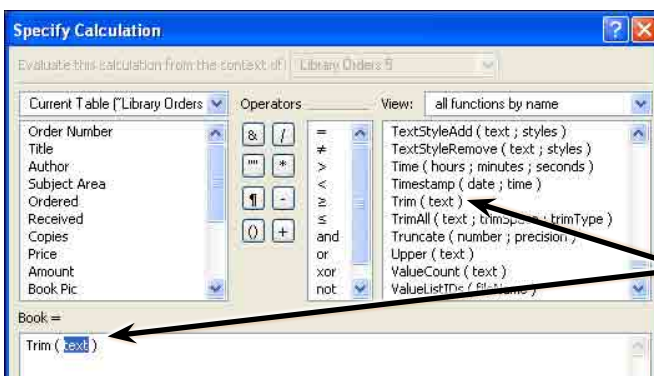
Specify Calculation

Evaluate this calculation from the context of: Library Orders 5

Current Table ("Library Orders

Order Number
Title
Author
Subject Area
Ordered
Received
Copies
Price
Amount
Book Pic

Operators

&
/
""
*
¶
-
()
+

=
≠
>
<
≥
≤
and
or
xor
not

View: all functions by name

TextStyleAdd ( text ; styles )
TextStyleRemove ( text ; styles )
Time ( hours ; minutes ; seconds )
Timestamp ( date ; time )
Trim ( text )
TrimAll ( text ; trimSp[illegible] ; trimType )
Truncate ( number ; precision )
Upper ( text )
ValueCount ( text )
ValueListIDs ( fileName )

Book =

Trim ( text )